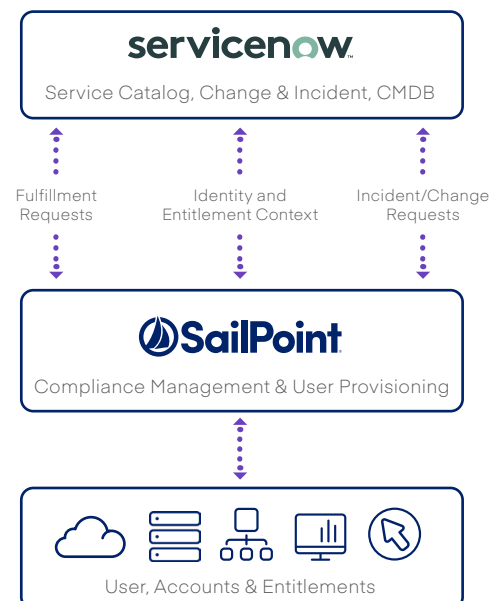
servicenow

Service Catalog, Change & Incident, CMDB

Fulfillment Requests

Identity and Entitlement Context

Incident/Change Requests

SailPoint

Compliance Management & User Provisioning

User, Accounts & Entitlements